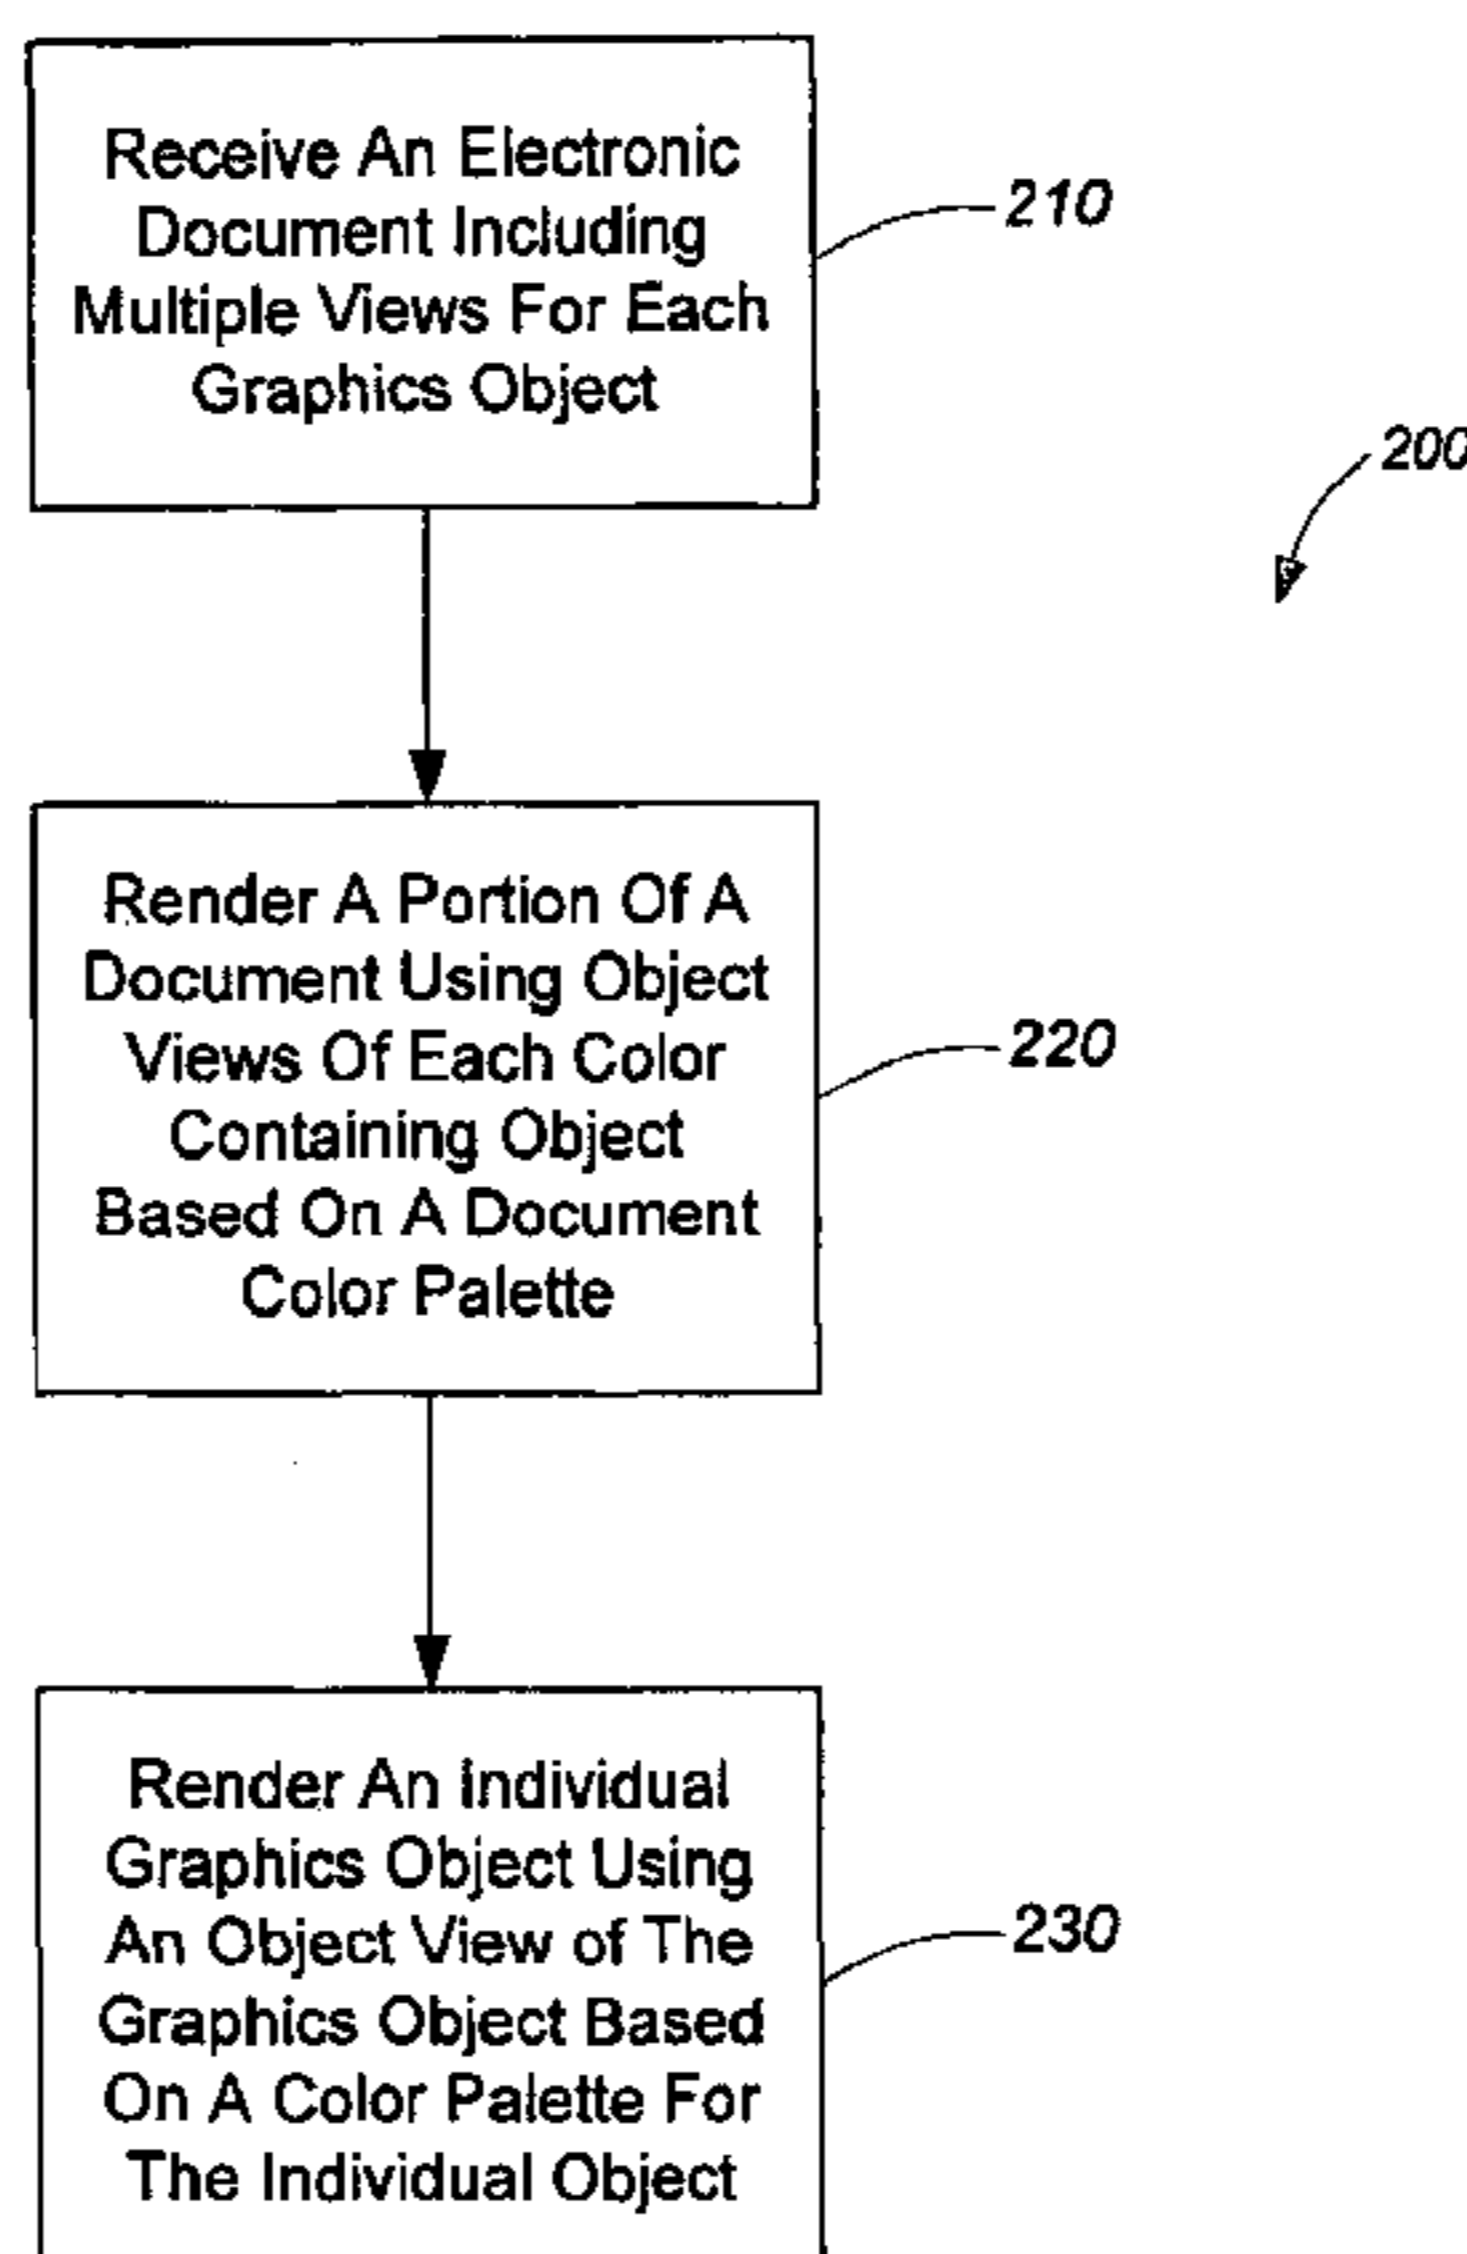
Receive An Electronic Document Including Multiple Views For Each Graphics Object

210

200

Render A Portion Of A Document Using Object Views Of Each Color Containing Object Based On A Document Color Palette

220

Render An Individual Graphics Object Using An Object View of The Graphics Object Based On A Color Palette For The Individual Object

230